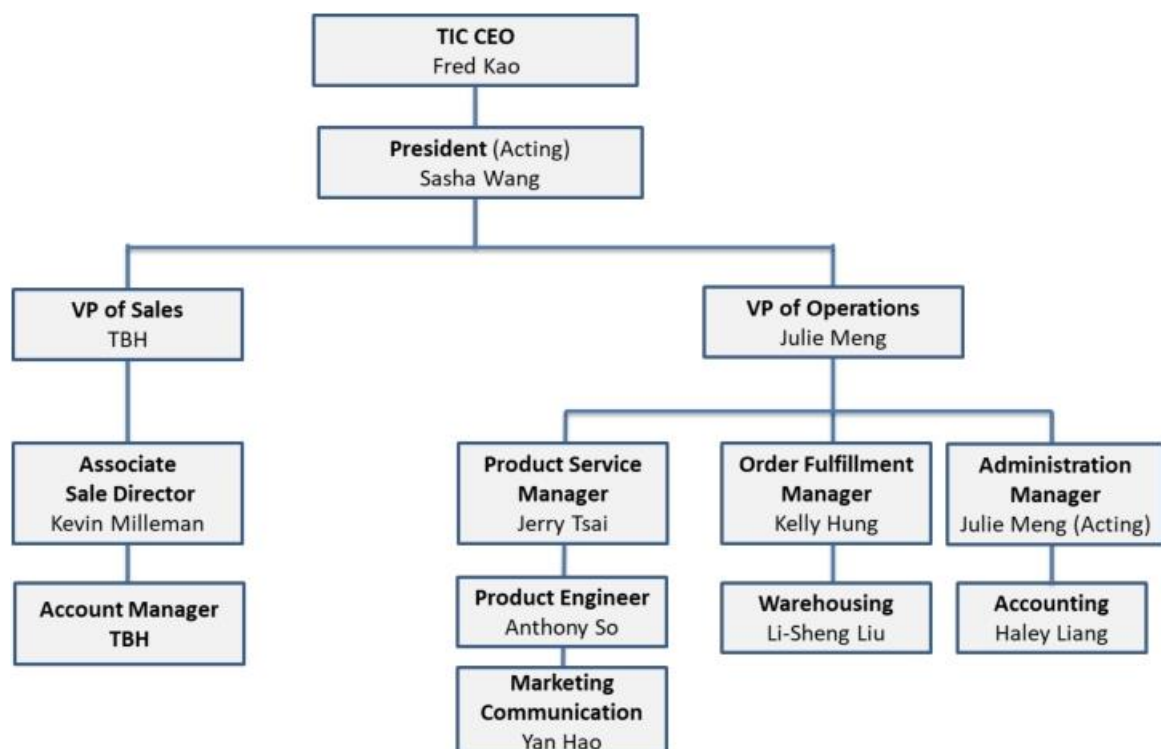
TIC CEO
Fred Kao

President (Acting)
Sasha Wang

VP of Sales
TBH

VP of Operations
Julie Meng

Associate Sale Director
Kevin Milleman

Account Manager
TBH

Product Service Manager
Jerry Tsai

Product Engineer
Anthony So

Marketing Communication
Yan Hao

Order Fulfillment Manager
Kelly Hung

Warehousing
Li-Sheng Liu

Administration Manager
Julie Meng (Acting)

Accounting
Haley Liang